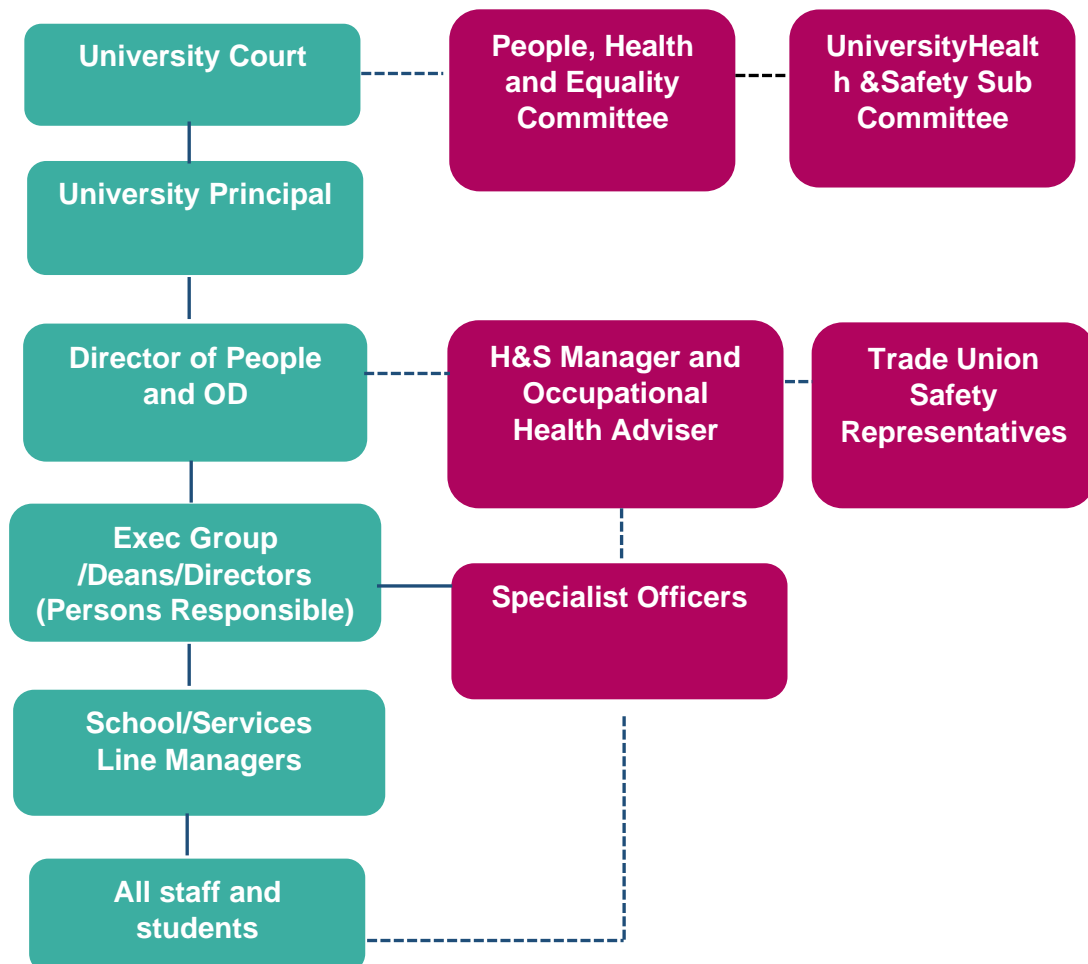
University Court

People, Health and Equality Committee

UniversityHealth &Safety Sub Committee

University Principal

Director of People and OD

H&S Manager and Occupational Health Adviser

Trade Union Safety Representatives

Exec Group /Deans/Directors (Persons Responsible)

Specialist Officers

School/Services Line Managers

All staff and students